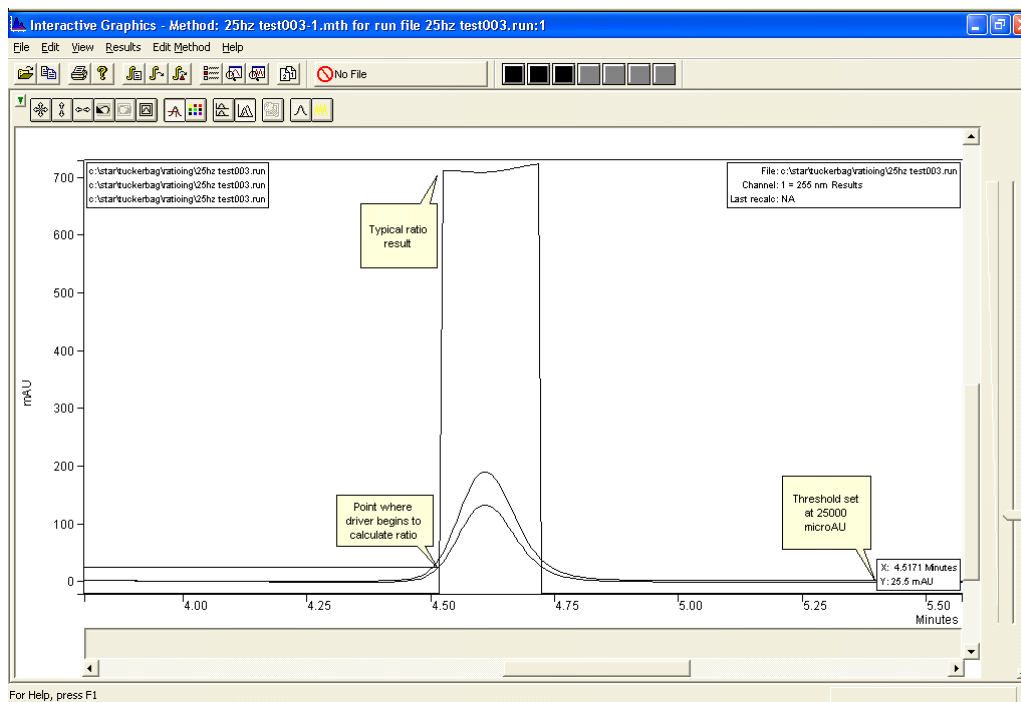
Interactive Graphics - Method: 25hz test003-1.mth for run file 25hz test003.run:1

File Edit View Results Edit Method Help

No File

c:\star\tuckerbag\ratioing\25hz test003.run
c:\star\tuckerbag\ratioing\25hz test003.run
c:\star\tuckerbag\ratioing\25hz test003.run

File: c:\star\tuckerbag\ratioing\25hz test003.run
Channel: 1 = 255 nm Results
Last recalc: NA

Typical ratio result

Point where driver begins to calculate ratio

Threshold set at 25000 microAU

X: 4.5171 Minutes
Y: 25.5 mAU

mAU

700
600
500
400
300
200
100
0

4.00
4.25
4.50
4.75
5.00
5.25
5.50
Minutes

For Help, press F1